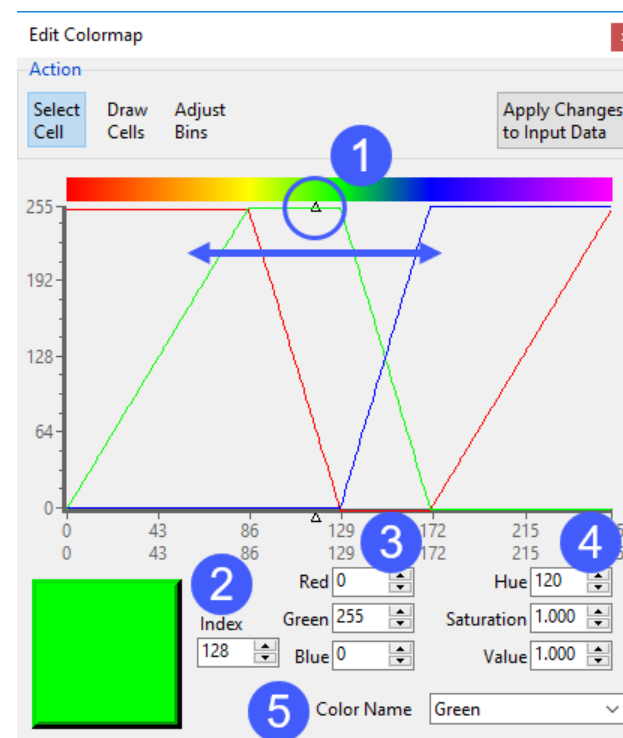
Edit Colormap

Action

Select Cell

Draw Cells

Adjust Bins

Apply Changes to Input Data

1

255

192

128

64

0

0 43 86 129 172 215

0 43 86 129 172 215

2

3

4

Index

128

Red 0

Green 255

Blue 0

Hue 120

Saturation 1.000

Value 1.000

5

Color Name

Green